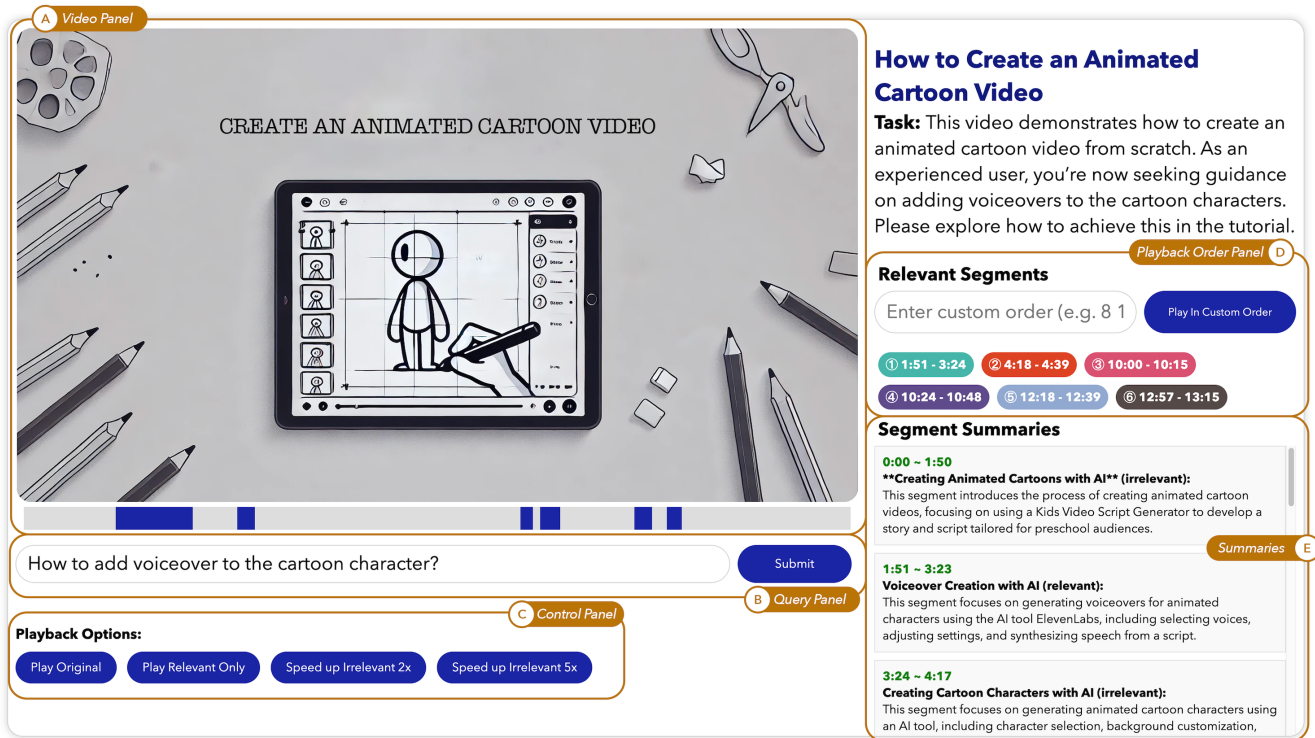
A Video Panel

CREATE AN ANIMATED CARTOON VIDEO

How to add voiceover to the cartoon character?

Submit

B Query Panel

C Control Panel

Playback Options:

Play Original

Play Relevant Only

Speed up Irrelevant 2x

Speed up Irrelevant 5x

How to Create an Animated Cartoon Video

**Task:** This video demonstrates how to create an animated cartoon video from scratch. As an experienced user, you're now seeking guidance on adding voiceovers to the cartoon characters. Please explore how to achieve this in the tutorial.

Playback Order Panel D

Relevant Segments

Enter custom order (e.g. 8 1

Play In Custom Order

① 1:51 - 3:24 ② 4:18 - 4:39 ③ 10:00 - 10:15
④ 10:24 - 10:48 ⑤ 12:18 - 12:39 ⑥ 12:57 - 13:15

Segment Summaries

0:00 ~ 1:50
**Creating Animated Cartoons with AI** (irrelevant):
This segment introduces the process of creating animated cartoon videos, focusing on using a Kids Video Script Generator to develop a story and script tailored for preschool audiences.

Summaries E

1:51 ~ 3:23
Voiceover Creation with AI (relevant):
This segment focuses on generating voiceovers for animated characters using the AI tool ElevenLabs, including selecting voices, adjusting settings, and synthesizing speech from a script.

3:24 ~ 4:17
Creating Cartoon Characters with AI (irrelevant):
This segment focuses on generating animated cartoon characters using an AI tool, including character selection, background customization,